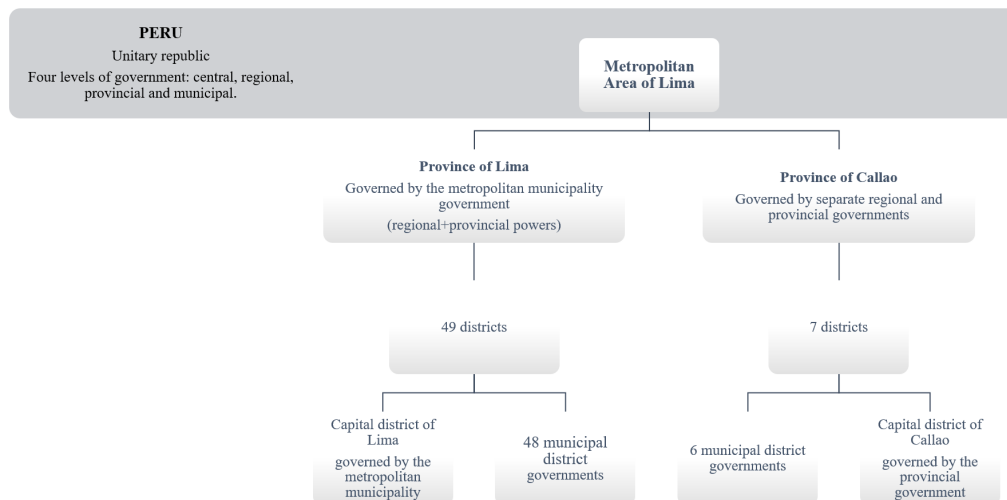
PERU
Unitary republic
Four levels of government: central, regional, provincial and municipal.

Metropolitan Area of Lima

Province of Lima
Governed by the metropolitan municipality government
(regional+provincial powers)

Province of Callao
Governed by separate regional and provincial governments

49 districts

7 districts

Capital district of Lima
governed by the metropolitan municipality

48 municipal district governments

6 municipal district governments

Capital district of Callao
governed by the provincial government